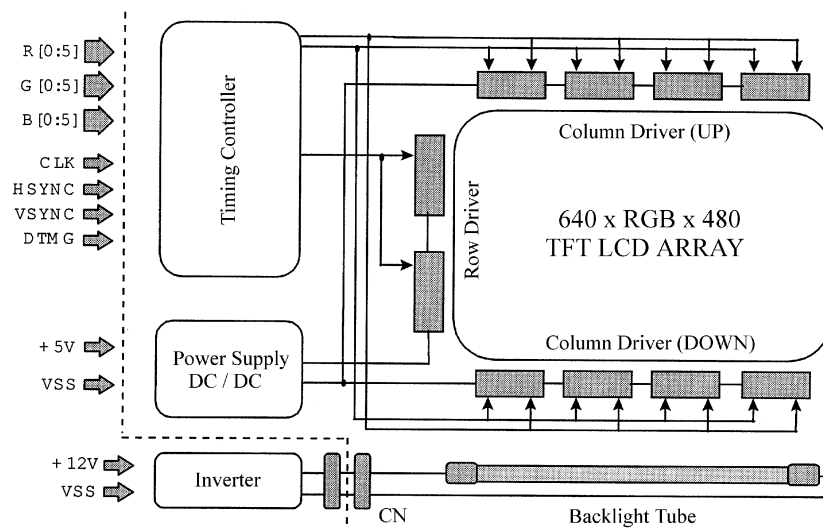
R [0:5]
G [0:5]
B [0:5]
CLK
HSYNC
VSYNC
DTMG

Timing Controller

Column Driver (UP)

Row Driver

640 x RGB x 480
TFT LCD ARRAY

Column Driver (DOWN)

+ 5V
VSS

Power Supply
DC / DC

+ 12V
VSS

Inverter

CN

Backlight Tube